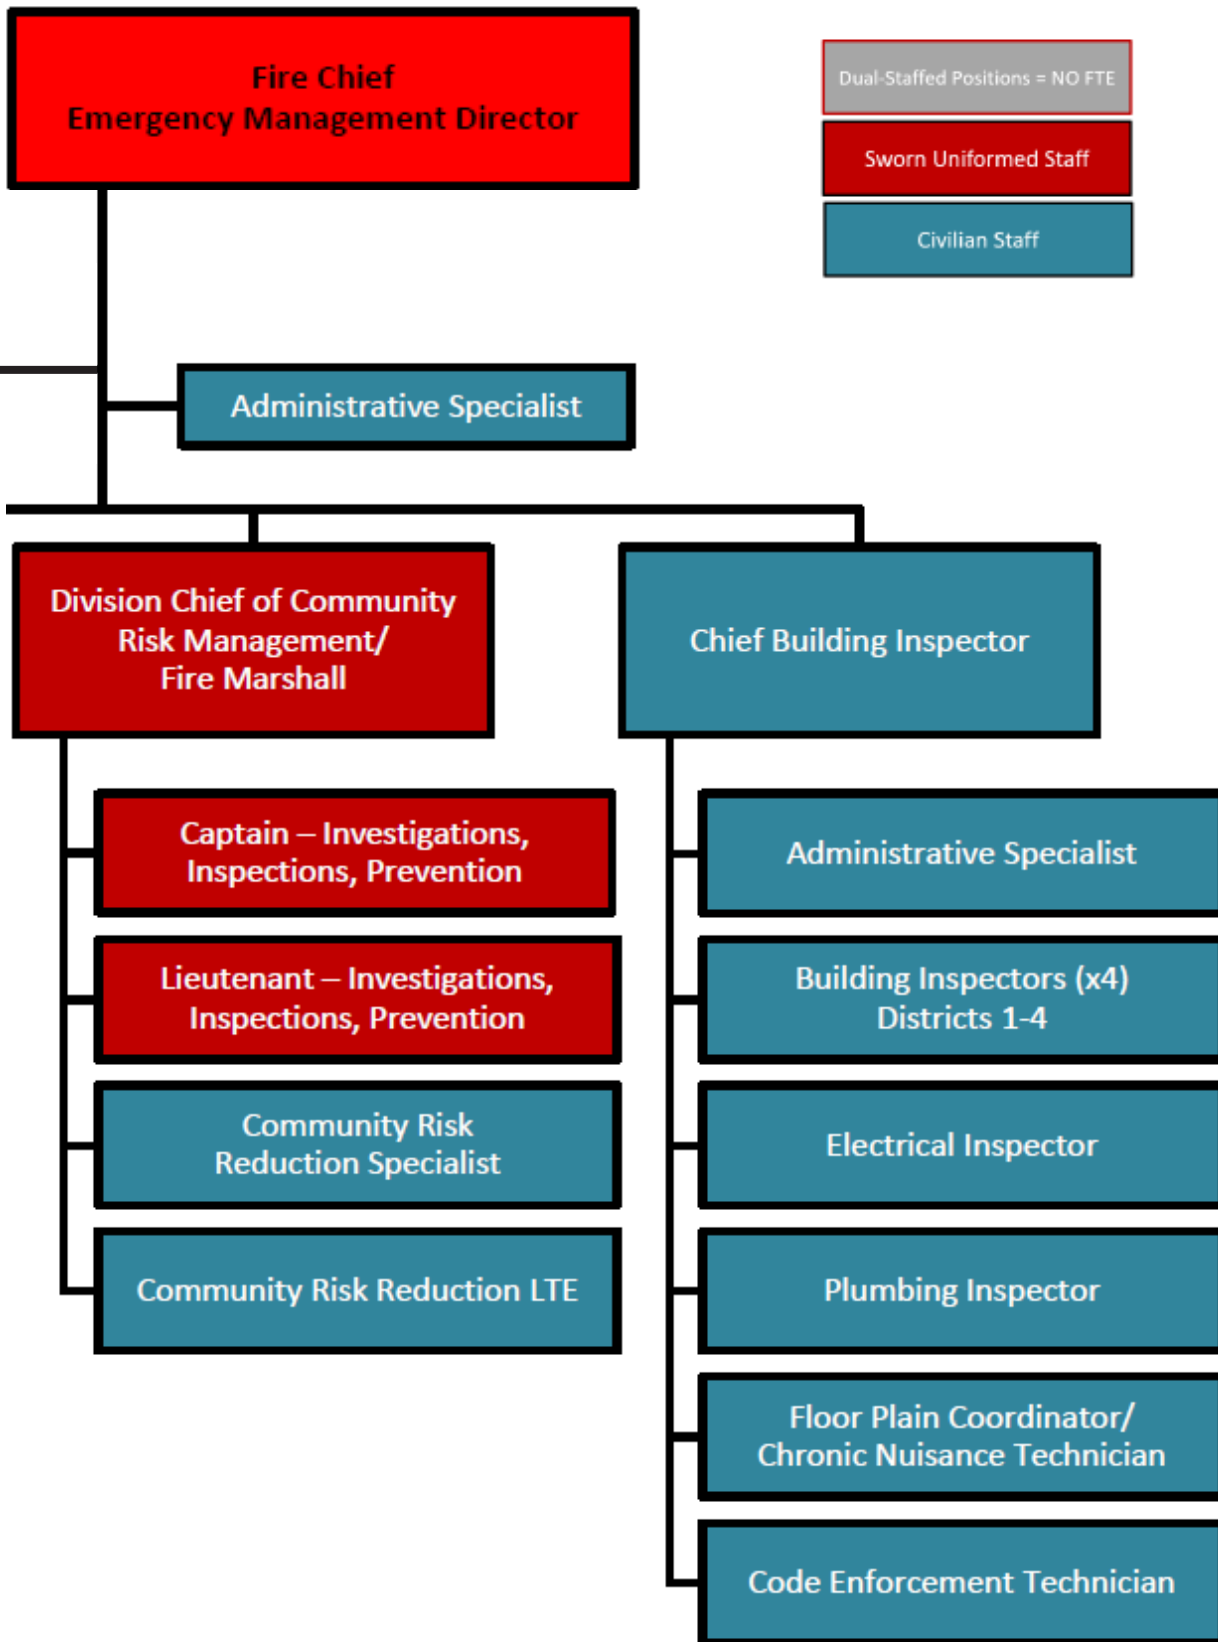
Fire Chief
Emergency Management Director

Dual-Staffed Positions = NO FTE

Sworn Uniformed Staff

Civilian Staff

Administrative Specialist

Division Chief of Community Risk Management/ Fire Marshall

Chief Building Inspector

Captain – Investigations, Inspections, Prevention

Lieutenant – Investigations, Inspections, Prevention

Community Risk Reduction Specialist

Community Risk Reduction LTE

Administrative Specialist

Building Inspectors (x4) Districts 1-4

Electrical Inspector

Plumbing Inspector

Floor Plain Coordinator/ Chronic Nuisance Technician

Code Enforcement Technician